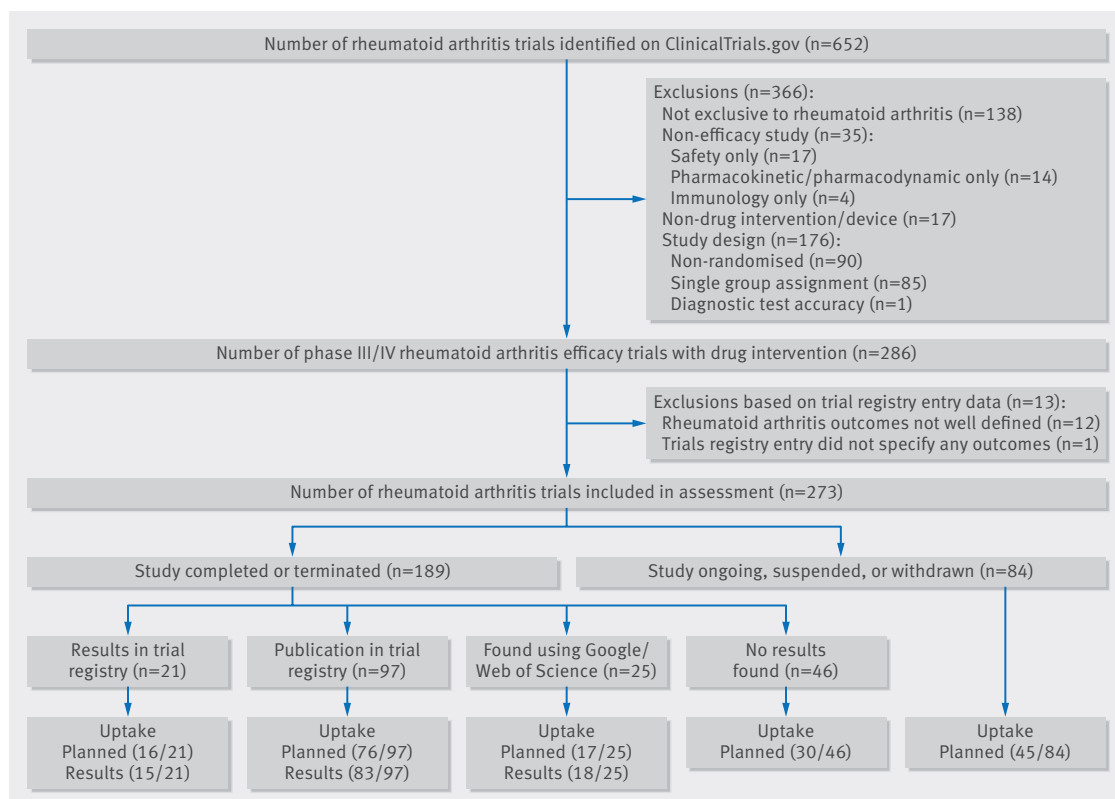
Number of rheumatoid arthritis trials identified on ClinicalTrials.gov (n=652)

Exclusions (n=366):
Not exclusive to rheumatoid arthritis (n=138)
Non-efficacy study (n=35):
Safety only (n=17)
Pharmacokinetic/pharmacodynamic only (n=14)
Immunology only (n=4)
Non-drug intervention/device (n=17)
Study design (n=176):
Non-randomised (n=90)
Single group assignment (n=85)
Diagnostic test accuracy (n=1)

Number of phase III/IV rheumatoid arthritis efficacy trials with drug intervention (n=286)

Exclusions based on trial registry entry data (n=13):
Rheumatoid arthritis outcomes not well defined (n=12)
Trials registry entry did not specify any outcomes (n=1)

Number of rheumatoid arthritis trials included in assessment (n=273)

Study completed or terminated (n=189)

Study ongoing, suspended, or withdrawn (n=84)

Results in trial registry (n=21)

Publication in trial registry (n=97)

Found using Google/ Web of Science (n=25)

No results found (n=46)

Uptake
Planned (16/21)
Results (15/21)

Uptake
Planned (76/97)
Results (83/97)

Uptake
Planned (17/25)
Results (18/25)

Uptake
Planned (30/46)

Uptake
Planned (45/84)